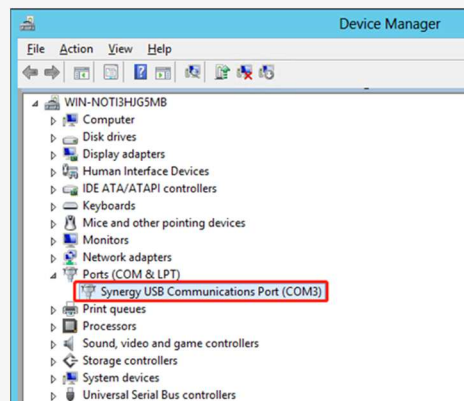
Device Manager

File Action View Help

WIN-NOTI3HJG5MB
Computer
Disk drives
Display adapters
Human Interface Devices
IDE ATA/ATAPI controllers
Keyboards
Mice and other pointing devices
Monitors
Network adapters
Ports (COM & LPT)
Synergy USB Communications Port (COM3)
Print queues
Processors
Sound, video and game controllers
Storage controllers
System devices
Universal Serial Bus controllers